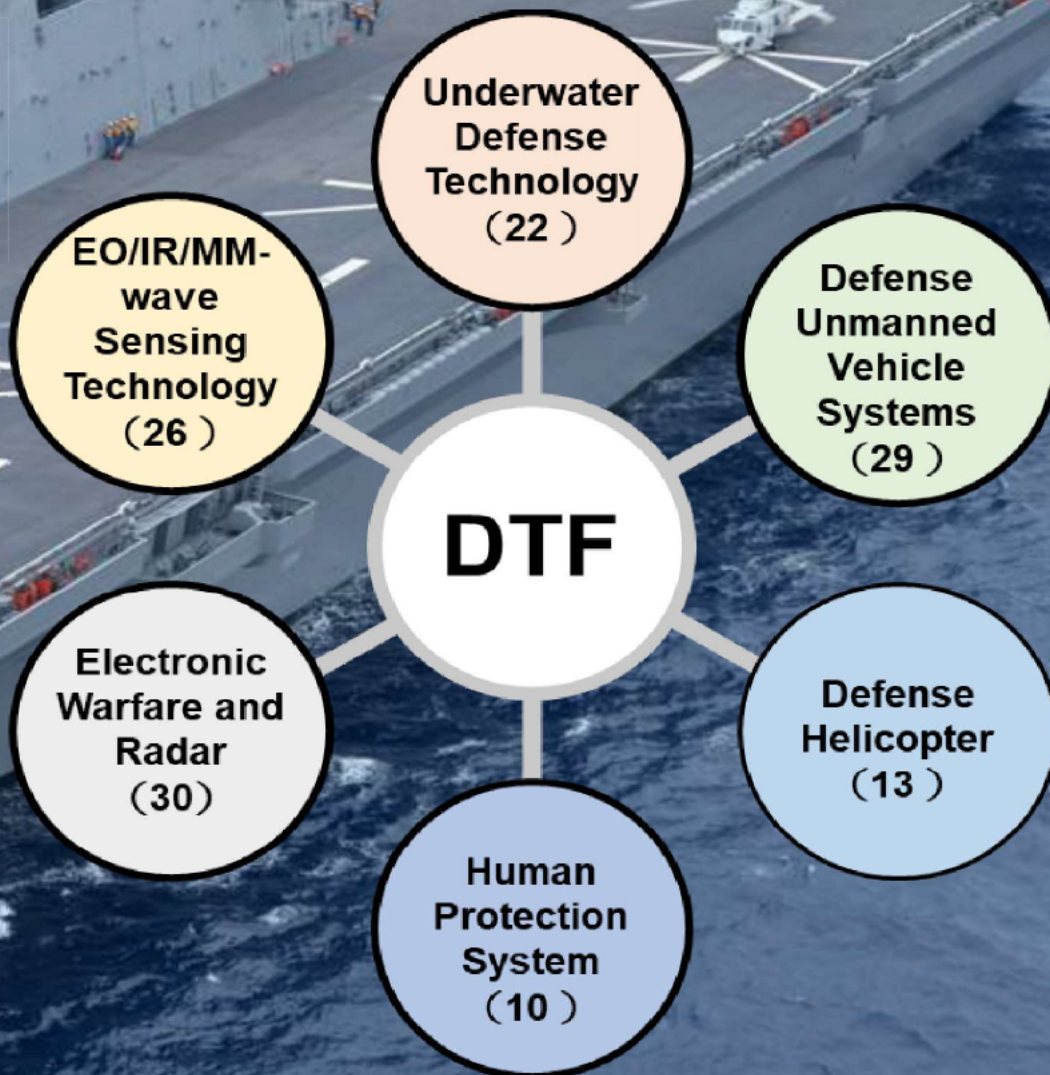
Underwater Defense Technology (22)

EO/IR/MM-wave Sensing Technology (26)

Defense Unmanned Vehicle Systems (29)

DTF

Electronic Warfare and Radar (30)

Defense Helicopter (13)

Human Protection System (10)